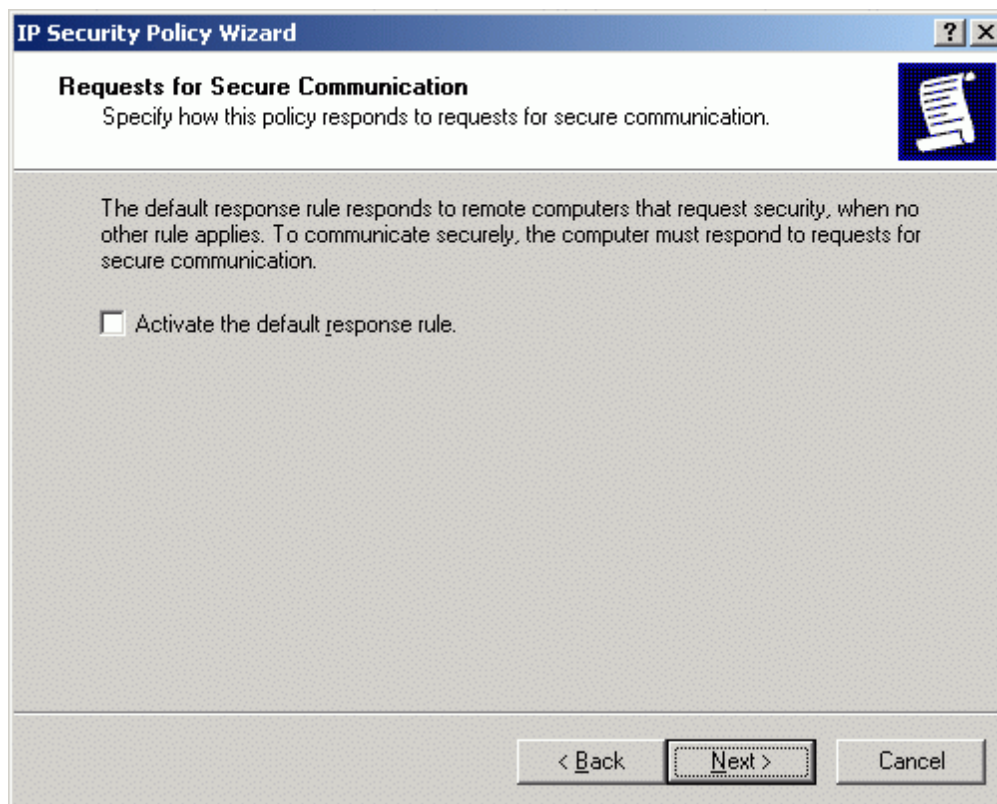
IP Security Policy Wizard

?

Requests for Secure Communication

Specify how this policy responds to requests for secure communication.

The default response rule responds to remote computers that request security, when no other rule applies. To communicate securely, the computer must respond to requests for secure communication.

Activate the default response rule.

< Back

Next >

Cancel